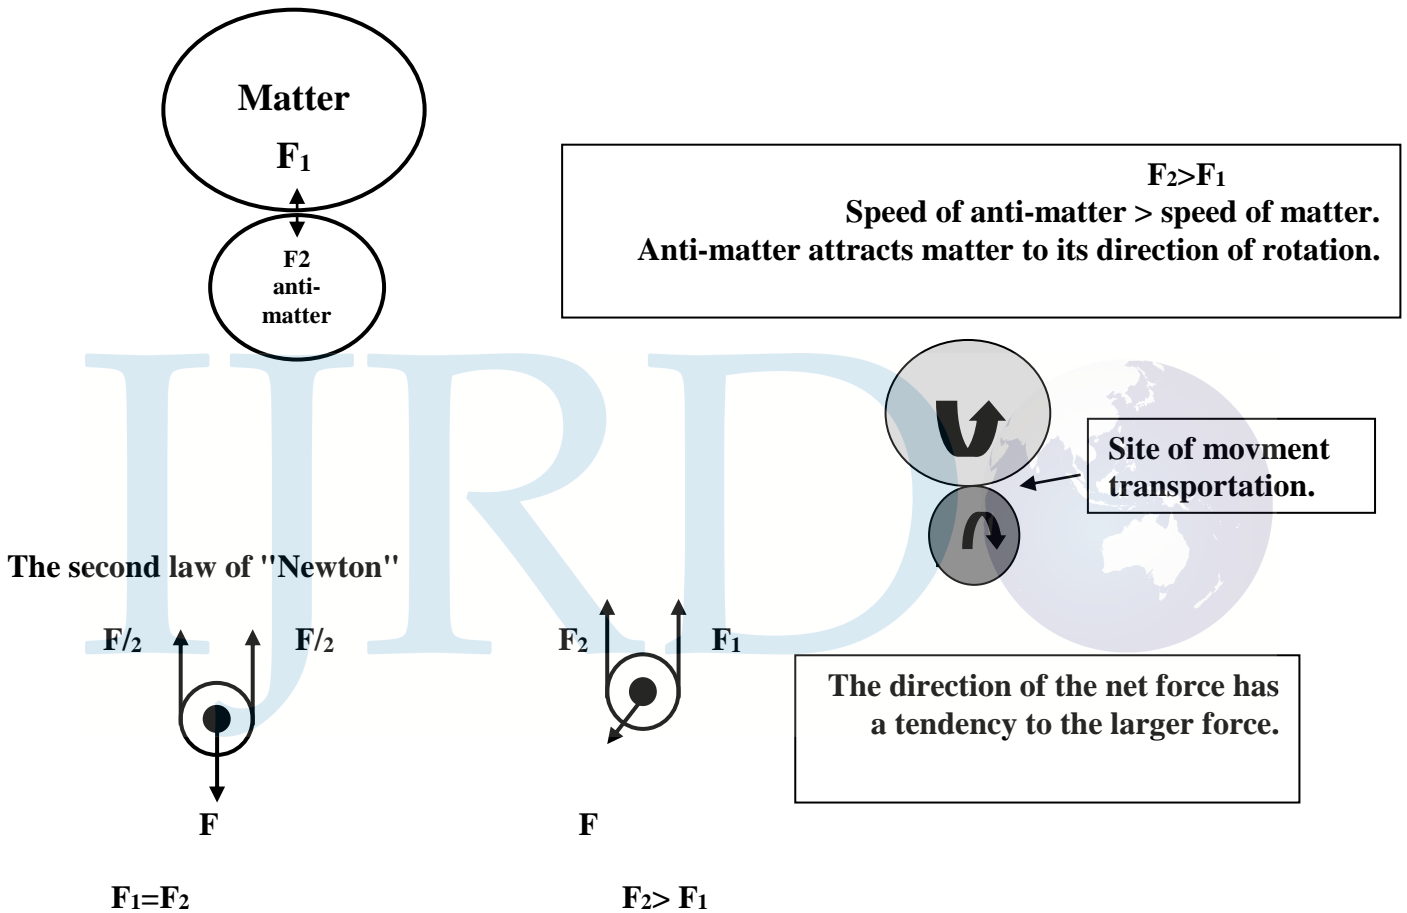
Matter
$F_1$

F2
anti-
matter

$F_2>F_1$
Speed of anti-matter > speed of matter.
Anti-matter attracts matter to its direction of rotation.

IJRD

Site of movment transportation.

The second law of "Newton"

F/2 F/2

F

$F_1=F_2$

$F_2$ $F_1$

F

$F_2> F_1$

The direction of the net force has a tendency to the larger force.